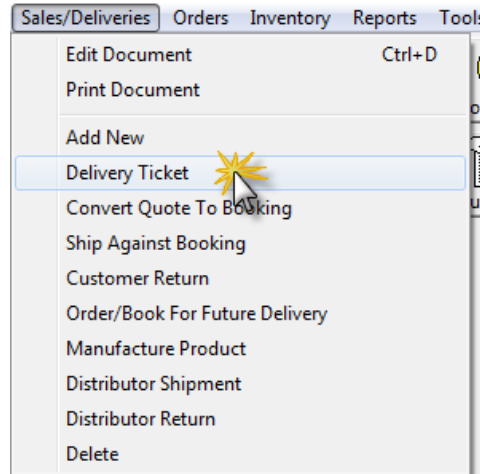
Sales/Deliveries Orders Inventory Reports Tools

Edit Document Ctrl+D
Print Document

Add New
Delivery Ticket
Convert Quote To Booking
Ship Against Booking
Customer Return
Order/Book For Future Delivery
Manufacture Product
Distributor Shipment
Distributor Return
Delete